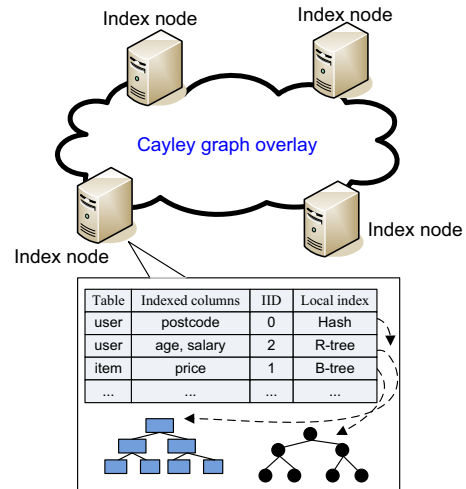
Index node

Index node

Cayley graph overlay

Index node

Index node

| Table | Indexed columns | IID | Local index |
|---|---|---|---|
| user | postcode | 0 | Hash |
| user | age, salary | 2 | R-tree |
| item | price | 1 | B-tree |
| ... | ... | ... | ... |